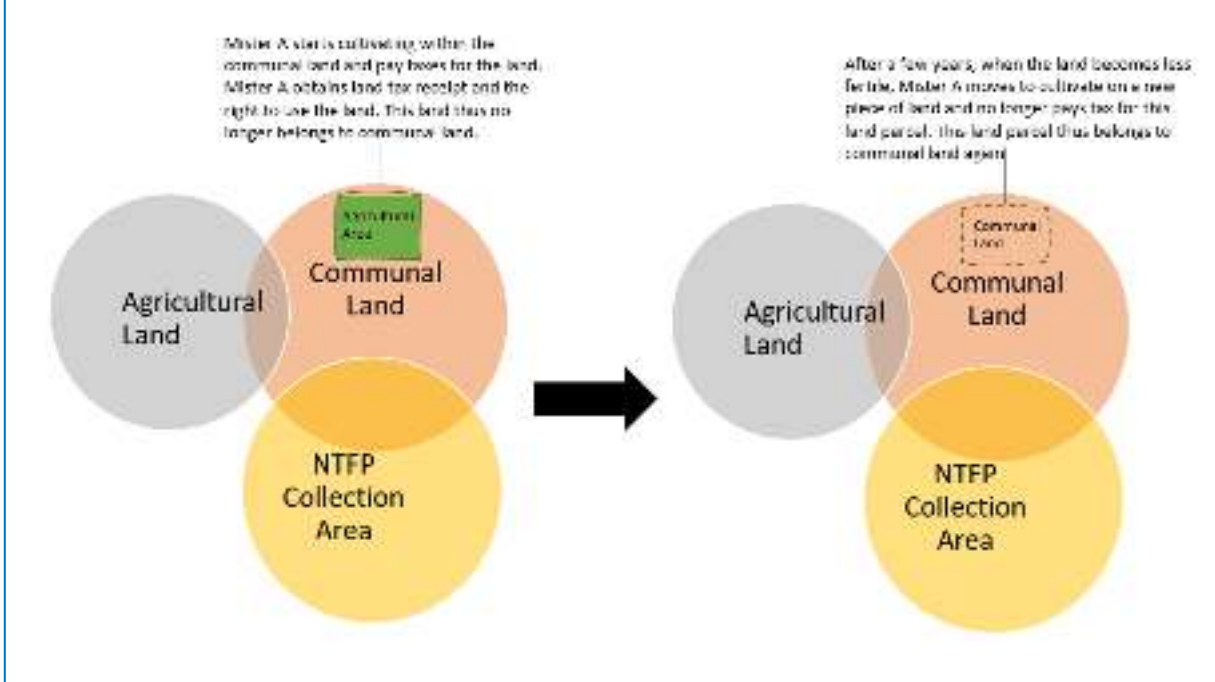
Mister A starts cultivating within the communal land and pay taxes for the land. Mister A obtains land tax receipt and the right to use the land. This land thus no longer belongs to communal land.

Agricultural Area

Agricultural Land

Communal Land

NTFP Collection Area

After a few years, when the land becomes less fertile, Mister A moves to cultivate on a new piece of land and no longer pays tax for this land parcel. This land parcel thus belongs to communal land again

Communal Land

Agricultural Land

Communal Land

NTFP Collection Area